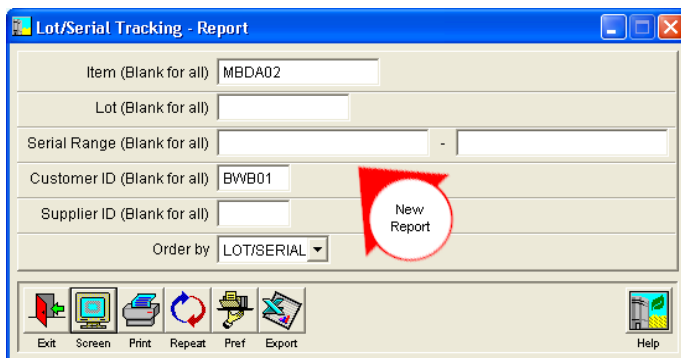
Lot/Serial Tracking - Report

Item (Blank for all) MBDA02

Lot (Blank for all)

Serial Range (Blank for all) -

Customer ID (Blank for all) BWB01

Supplier ID (Blank for all)

Order by LOT/SERIAL

New Report

Exit Screen Print Repeat Pref Export

Help